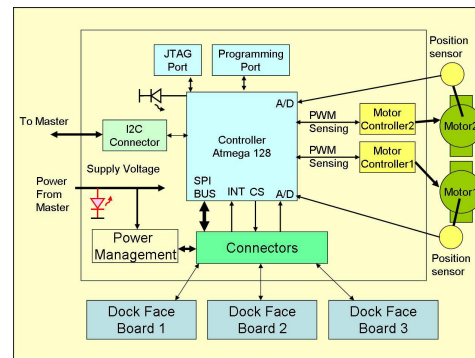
Position sensor

JTAG Port

Programming Port

A/D

To Master

I2C Connector

Controller Atmega 128

PWM

Sensing

Motor Controller2

Motor2

PWM

Sensing

Motor Controller1

Motor1

Supply Voltage

Power From Master

SPI BUS

INT

CS

A/D

Power Management

Connectors

Position sensor

Dock Face Board 1

Dock Face Board 2

Dock Face Board 3